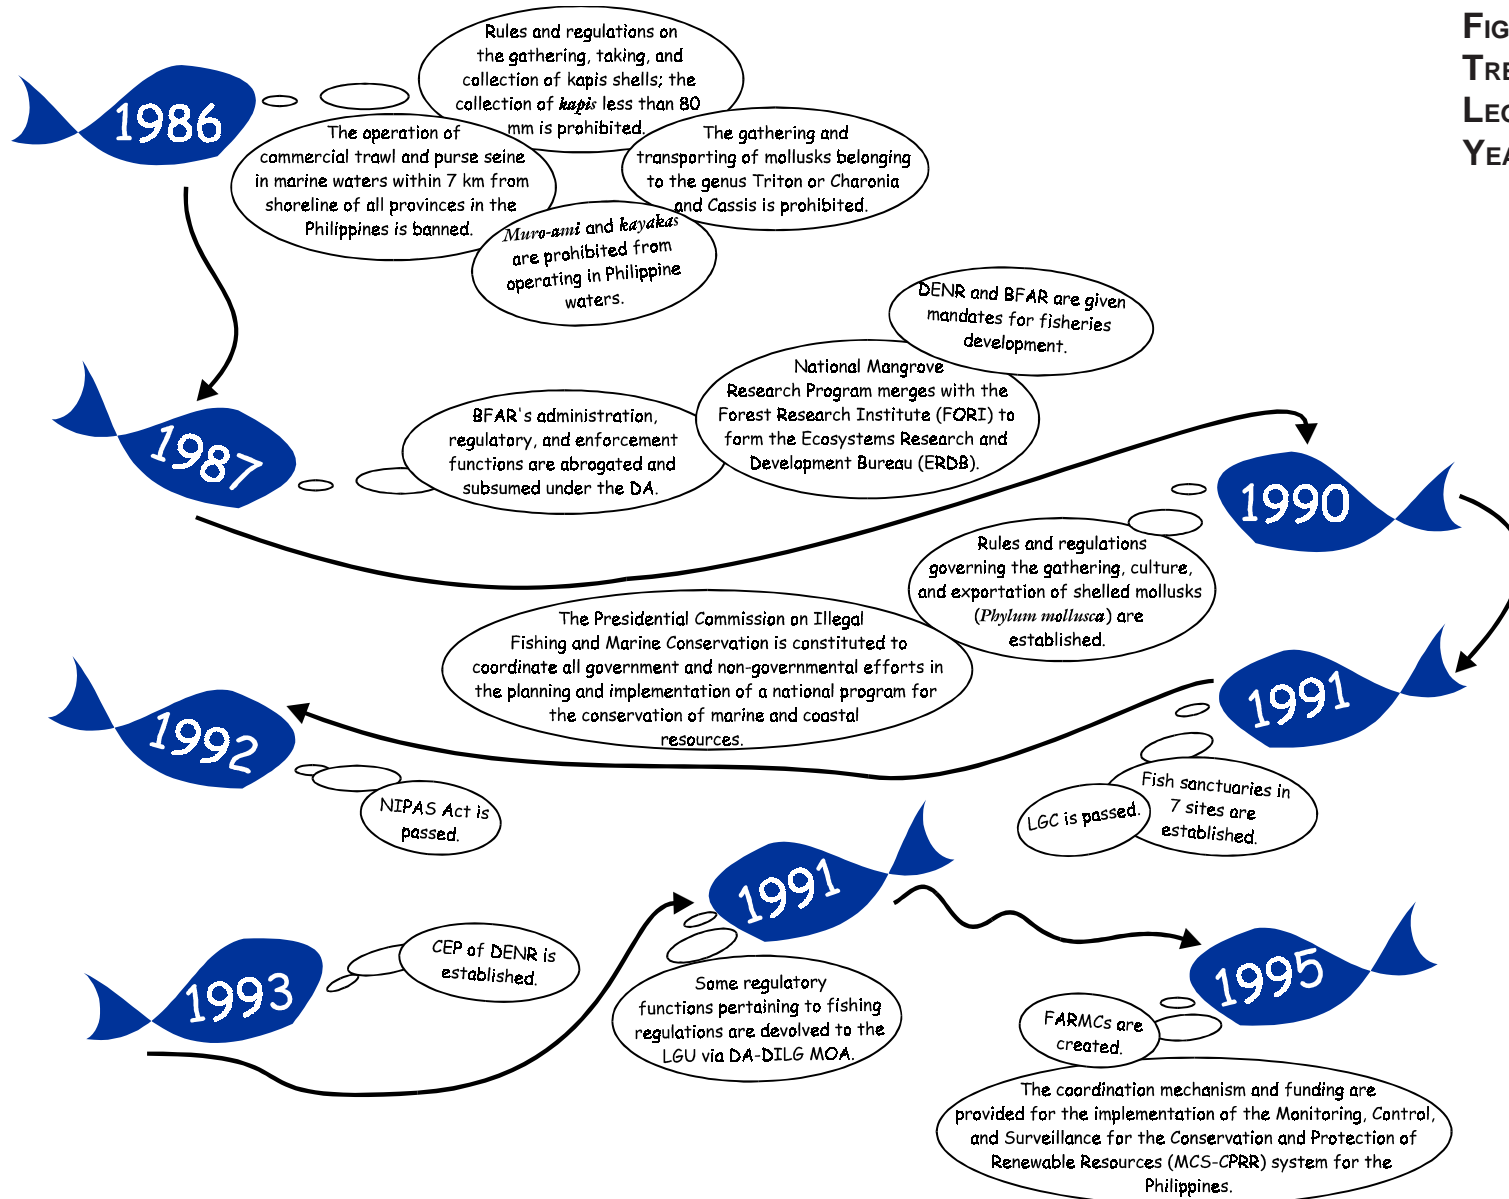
FIG
TRE
LEG
YEA

1986

Rules and regulations on the gathering, taking, and collection of kapis shells; the collection of kapis less than 80 mm is prohibited.

The operation of commercial trawl and purse seine in marine waters within 7 km from shoreline of all provinces in the Philippines is banned.

The gathering and transporting of mollusks belonging to the genus Triton or Charonia and Cassis is prohibited.

Muro-ami and kayakas are prohibited from operating in Philippine waters.

1987

BFAR's administration, regulatory, and enforcement functions are abrogated and subsumed under the DA.

National Mangrove Research Program merges with the Forest Research Institute (FORI) to form the Ecosystems Research and Development Bureau (ERDB).

DENR and BFAR are given mandates for fisheries development.

1990

Rules and regulations governing the gathering, culture, and exportation of shelled mollusks (Phylum mollusca) are established.

The Presidential Commission on Illegal Fishing and Marine Conservation is constituted to coordinate all government and non-governmental efforts in the planning and implementation of a national program for the conservation of marine and coastal resources.

1991

Fish sanctuaries in 7 sites are established.

LGC is passed.

1992

NIPAS Act is passed.

1991

Some regulatory functions pertaining to fishing regulations are devolved to the LGU via DA-DILG MOA.

1993

CEP of DENR is established.

1995

FARMCs are created.

The coordination mechanism and funding are provided for the implementation of the Monitoring, Control, and Surveillance for the Conservation and Protection of Renewable Resources (MCS-CPRR) system for the Philippines.